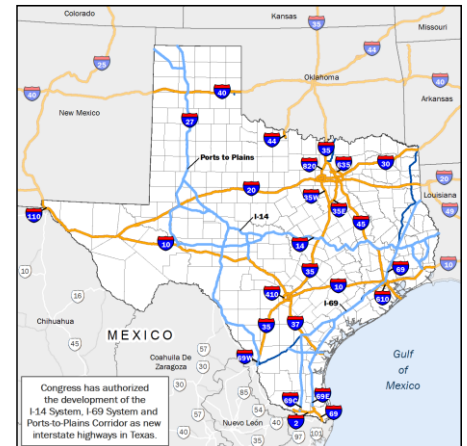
Colorado
Kansas
Missouri
35
25
44
Oklahoma
40
40
New Mexico
40
Arkansas
27
44
Ports to Plains
35
635
30
820
20
Louisiana
35W
35E
110
I-14
45
49
10
14
20
35
10
69
410
10
I-69
610
Chihuahua
MEXICO
37
35
45
Coahuila De Zaragoza
57
Gulf of Mexico
30
69W
40
Congress has authorized the development of the I-14 System, I-69 System and Ports-to-Plains Corridor as new interstate highways in Texas.
69C
69E
Nuevo León
2
69
85
40
45
97